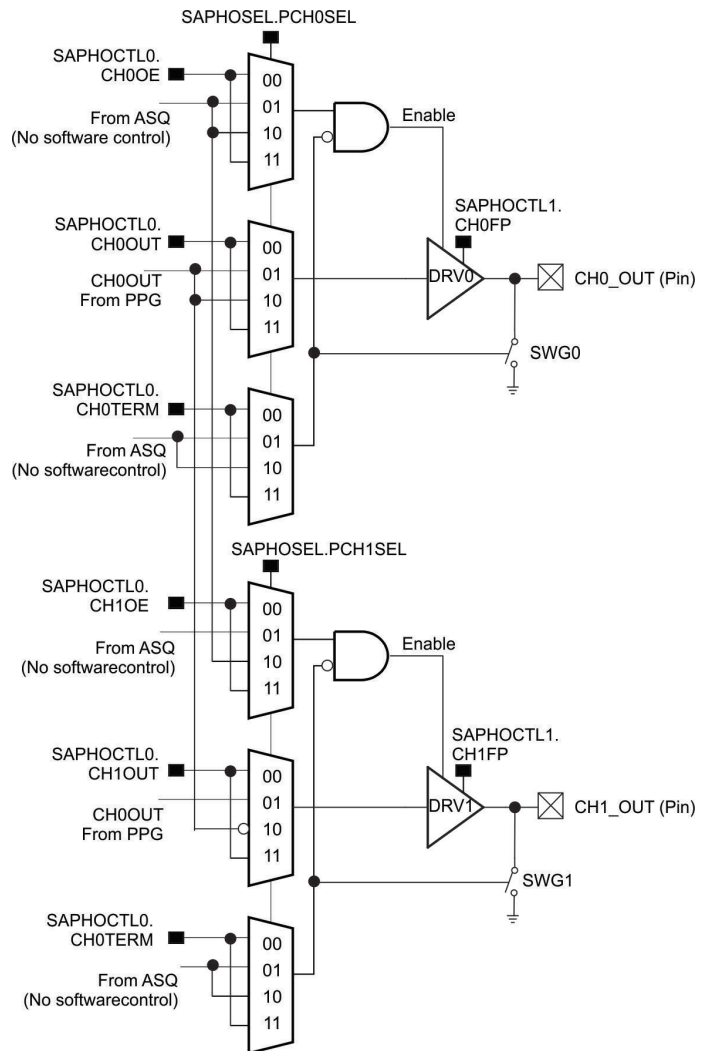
SAPHOSEL.PCH0SEL

SAPHOCTL0.
CH0OE

00
01
10
11

From ASQ
(No software control)

Enable

SAPHOCTL1.
CH0FP

SAPHOCTL0.
CH0OUT

00
01
10
11

CH0OUT
From PPG

DRV0

CH0_OUT (Pin)

SWG0

SAPHOCTL0.
CH0TERM

00
01
10
11

From ASQ
(No softwarecontrol)

SAPHOSEL.PCH1SEL

SAPHOCTL0.
CH1OE

00
01
10
11

From ASQ
(No softwarecontrol)

Enable

SAPHOCTL1.
CH1FP

SAPHOCTL0.
CH1OUT

00
01
10
11

CH0OUT
From PPG

DRV1

CH1_OUT (Pin)

SWG1

SAPHOCTL0.
CH0TERM

00
01
10
11

From ASQ
(No softwarecontrol)